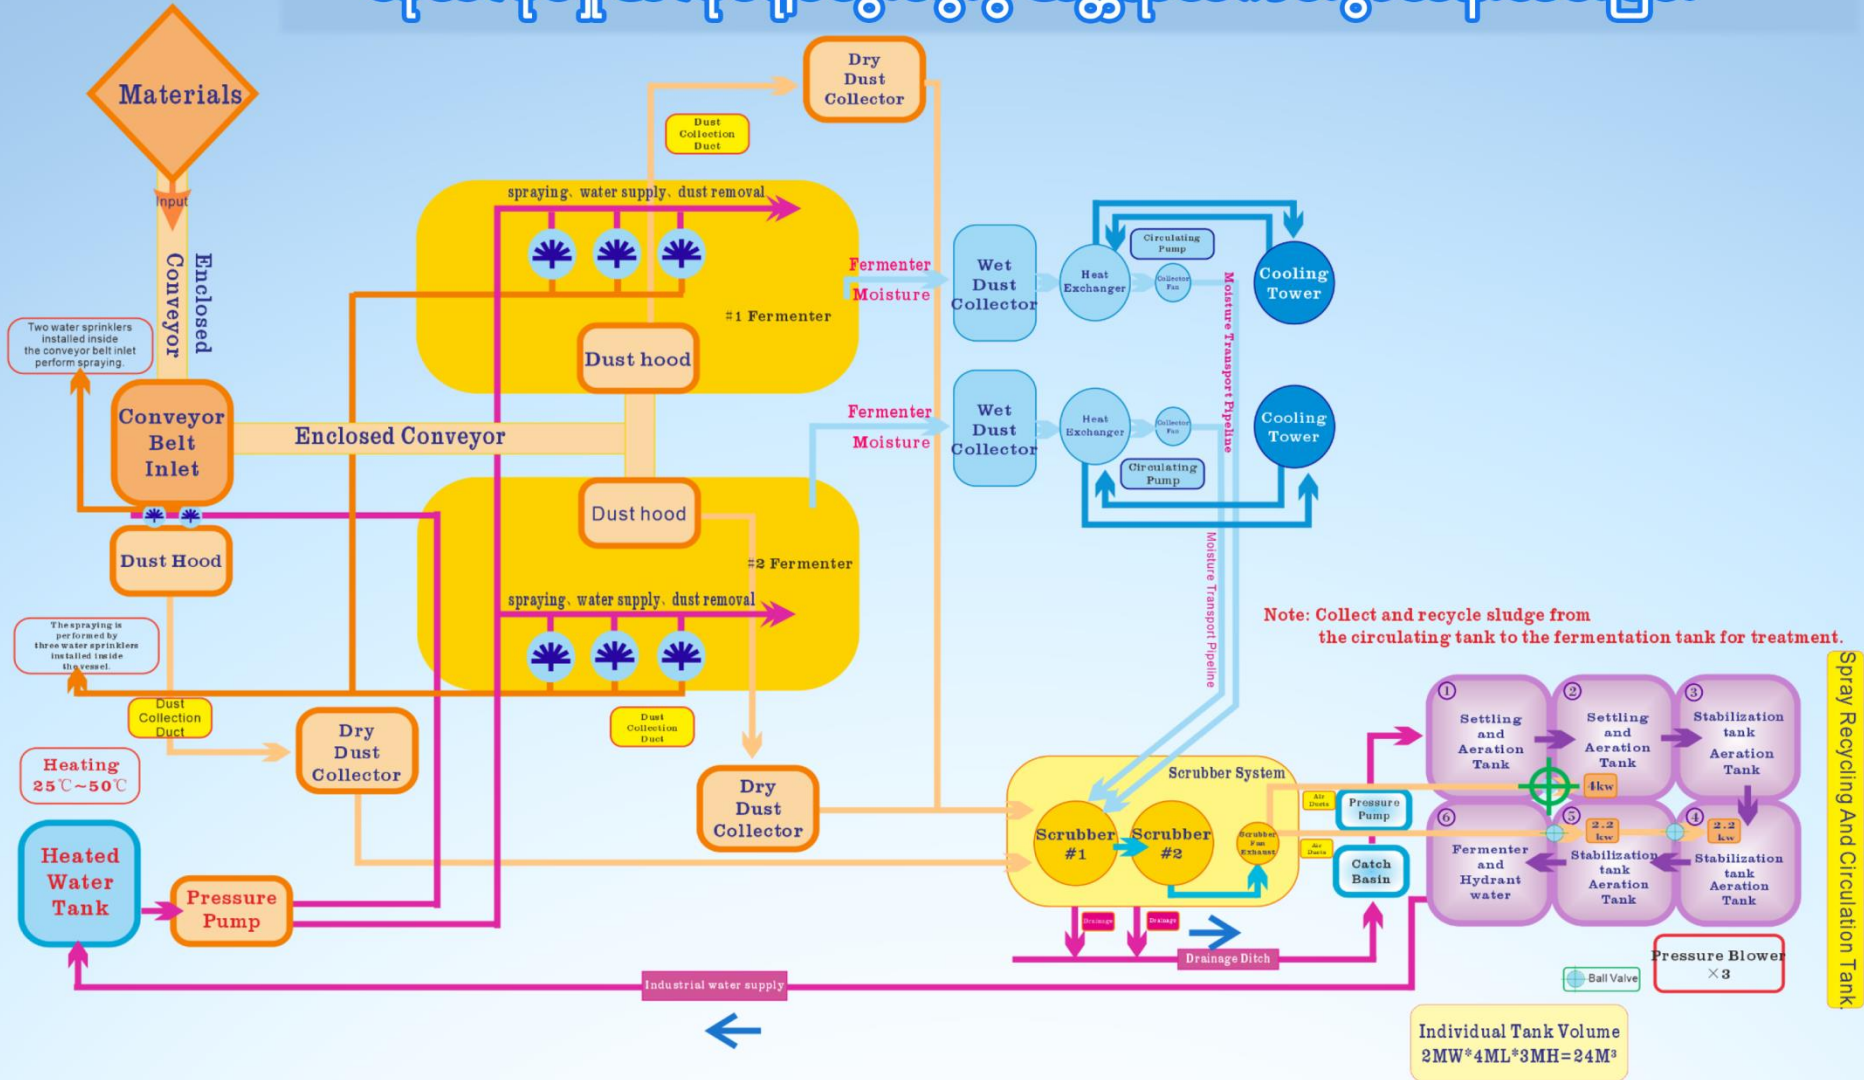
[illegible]

Materials

Input

Enclosed Conveyor

Two water sprinklers installed inside the conveyor belt inlet perform spraying.

Conveyor Belt Inlet

Enclosed Conveyor

Dust Hood

The spraying is performed by three water sprinklers installed inside the vessel.

Dust Collection Duct

Heating 25℃~50℃

Heated Water Tank

Pressure Pump

Dry Dust Collector

Dust Collection Duct

spraying、water supply、dust removal

#1 Fermenter

Dust hood

Dust hood

#2 Fermenter

spraying、water supply、dust removal

Dust Collection Duct

Dry Dust Collector

Fermenter Moisture

Fermenter Moisture

Wet Dust Collector

Wet Dust Collector

Heat Exchanger

Circulating Pump

Collector Fan

Cooling Tower

Heat Exchanger

Collector Fan

Circulating Pump

Cooling Tower

Moisture Transport Pipeline

Moisture Transport Pipeline

Note: Collect and recycle sludge from the circulating tank to the fermentation tank for treatment.

Scrubber System

Scrubber #1

Scrubber #2

Scrubber Fan Exhaust

Air Ducts

Air Ducts

Pressure Pump

Catch Basin

Drainage

Drainage

Drainage Ditch

Industrial water supply

① Settling and Aeration Tank

② Settling and Aeration Tank

③ Stabilization tank Aeration Tank

4kw

⑥ Fermenter and Hydrant water

⑤ 2.2 kw Stabilization tank Aeration Tank

④ 2.2 kw Stabilization tank Aeration Tank

Ball Valve

Pressure Blower ×3

Individual Tank Volume 2MW*4ML*3MH=24M³

Spray Recycling And Circulation Tank